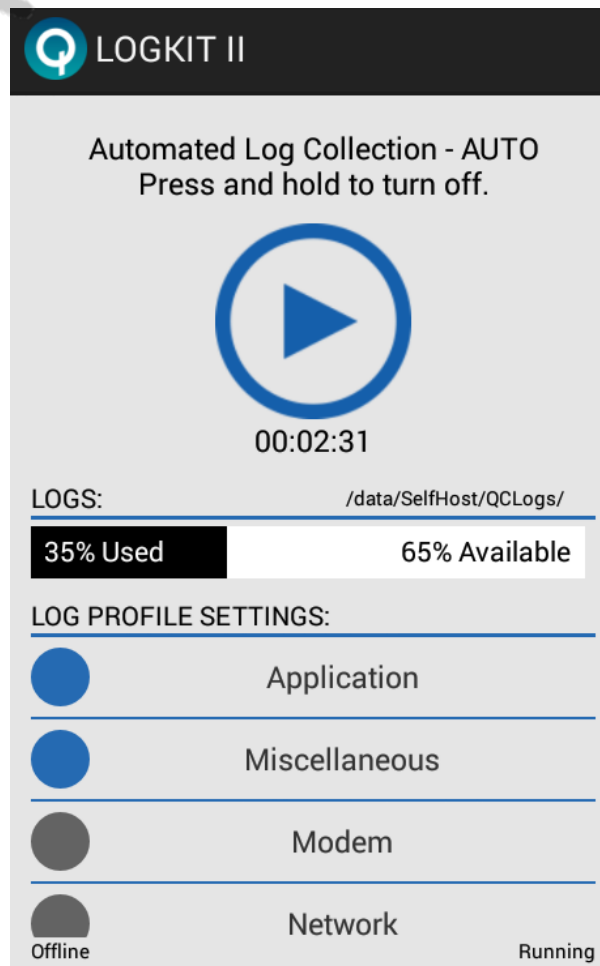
LOGKIT II

Automated Log Collection - AUTO
Press and hold to turn off.

00:02:31

LOGS: /data/SelfHost/QCLogs/

35% Used 65% Available

LOG PROFILE SETTINGS:

Application

Miscellaneous

Modem

Network

Offline Running